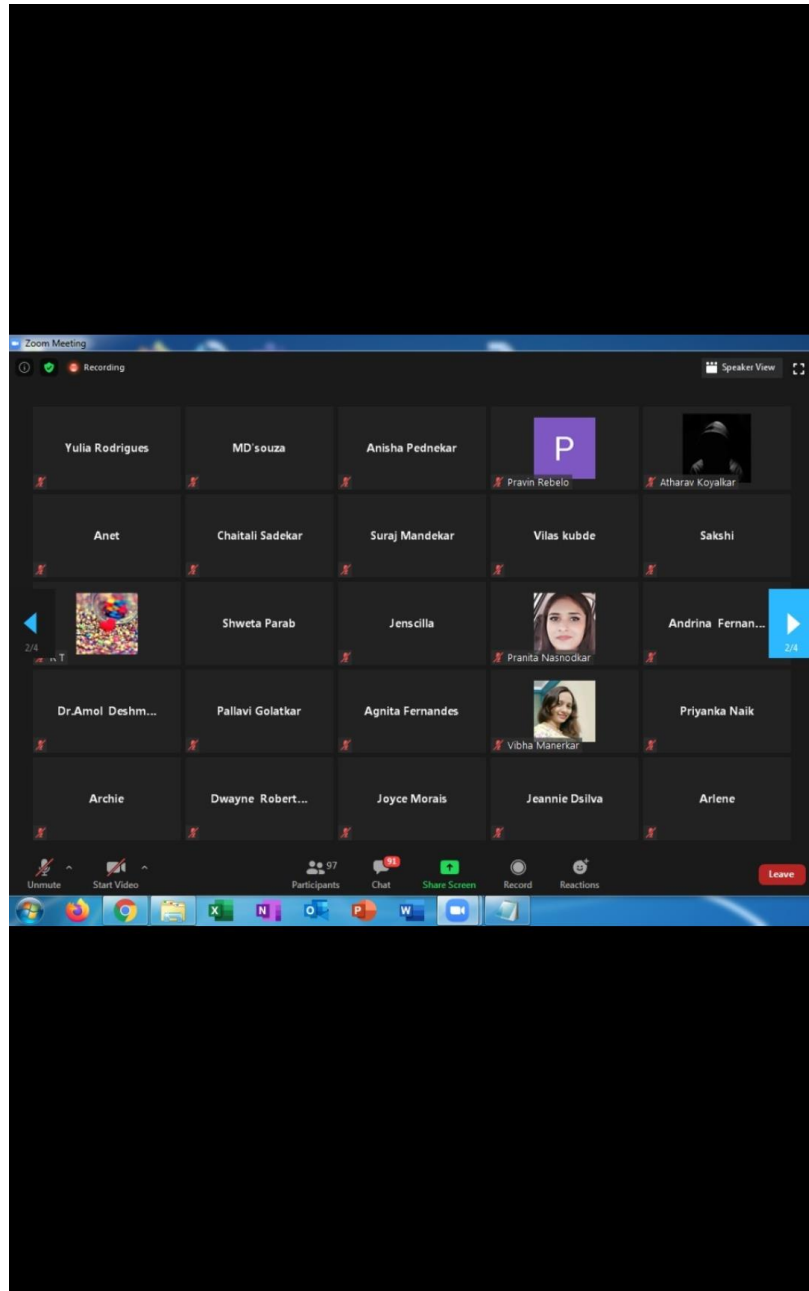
Zoom Meeting

Recording

Speaker View

Yulia Rodrigues

MD'souza

Anisha Pednekar

P

Pravin Rebelo

Atharav Koyalkar

Anet

Chaitali Sadekar

Suraj Mandekar

Vilas kubde

Sakshi

2/4

R T

Shweta Parab

Jenscilla

Pranita Nasnodkar

Andrina Fernan...

2/4

Dr.Amol Deshm...

Pallavi Golatkar

Agnita Fernandes

Vibha Manerkar

Priyanka Naik

Archie

Dwayne Robert...

Joyce Morais

Jeannie Dsilva

Arlene

Unmute

Start Video

97

Participants

91

Chat

Share Screen

Record

Reactions

Leave